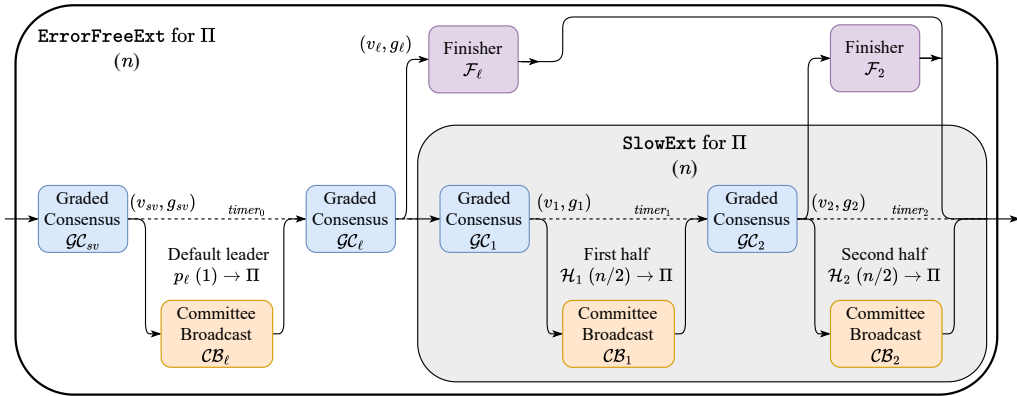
ErrorFreeExt for $\Pi$
$(n)$

$(v_\ell, g_\ell)$

Finisher
$\mathcal{F}_\ell$

Finisher
$\mathcal{F}_2$

SlowExt for $\Pi$
$(n)$

Graded Consensus
$\mathcal{GC}_{sv}$

$(v_{sv}, g_{sv})$

$timer_0$

Graded Consensus
$\mathcal{GC}_\ell$

Graded Consensus
$\mathcal{GC}_1$

$(v_1, g_1)$

$timer_1$

Graded Consensus
$\mathcal{GC}_2$

$(v_2, g_2)$

$timer_2$

Default leader
$p_\ell\ (1) \rightarrow \Pi$

First half
$\mathcal{H}_1\ (n/2) \rightarrow \Pi$

Second half
$\mathcal{H}_2\ (n/2) \rightarrow \Pi$

Committee Broadcast
$\mathcal{CB}_\ell$

Committee Broadcast
$\mathcal{CB}_1$

Committee Broadcast
$\mathcal{CB}_2$